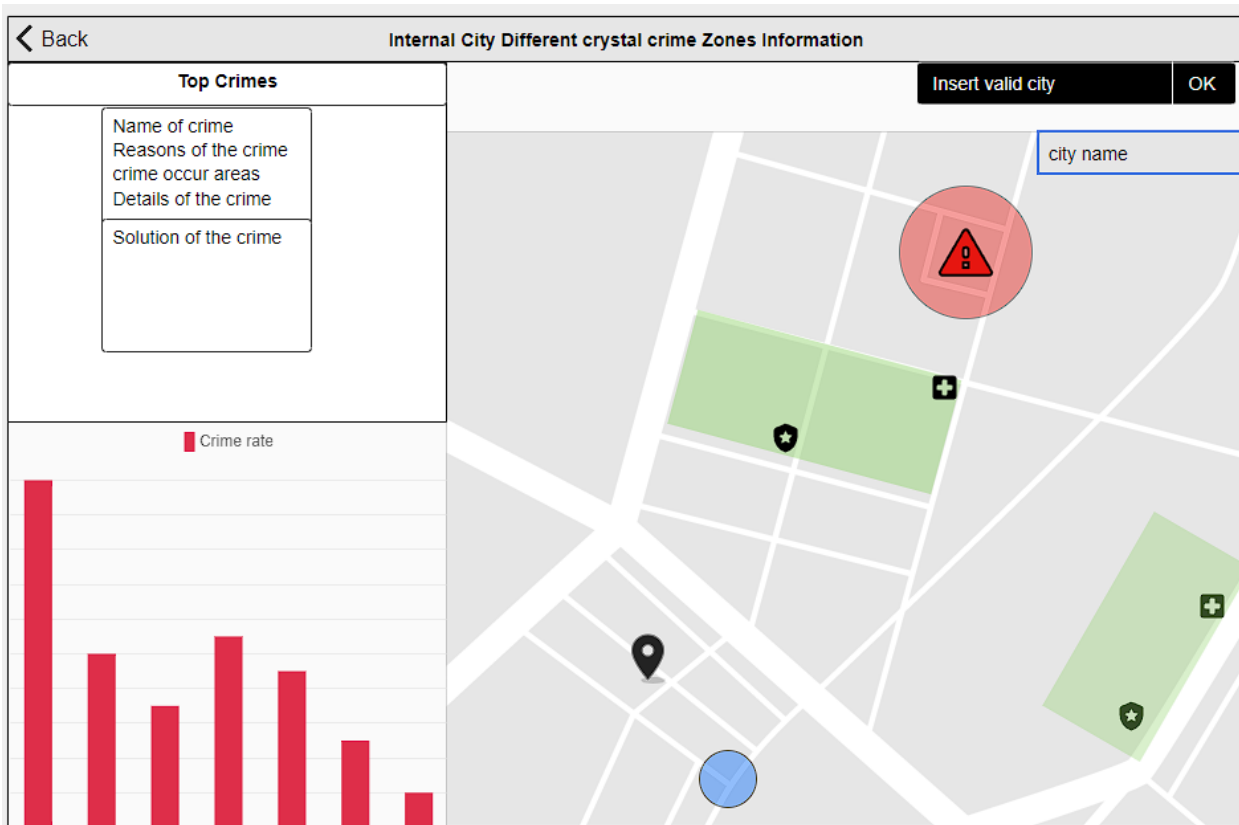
Back

Internal City Different crystal crime Zones Information

Top Crimes

Name of crime
Reasons of the crime
crime occur areas
Details of the crime

Solution of the crime

Crime rate

Insert valid city

OK

city name